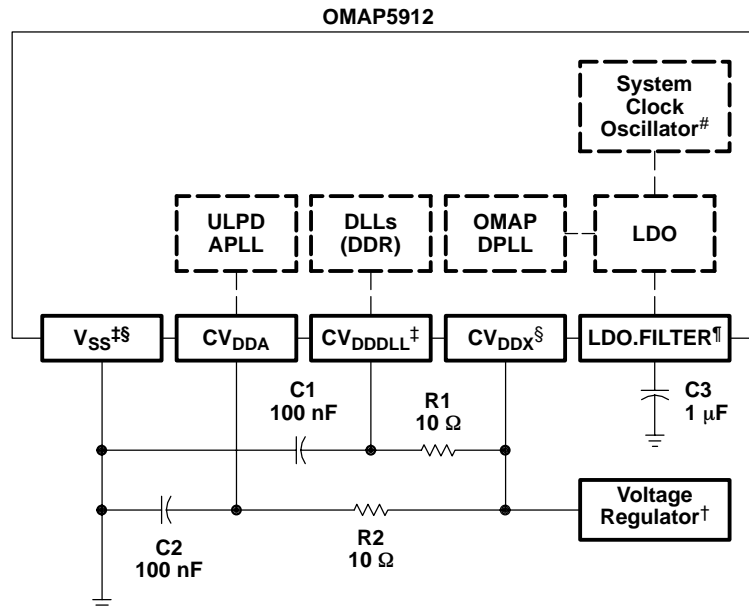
OMAP5912

System Clock Oscillator#

ULPD APLL

DLLs (DDR)

OMAP DPLL

LDO

$V_{SS}$‡§

$CV_{DDA}$

$CV_{DDDLL}$‡

$CV_{DDX}$§

LDO.FILTER¶

C1 100 nF

R1 10 Ω

C3 1 μF

Voltage Regulator†

C2 100 nF

R2 10 Ω